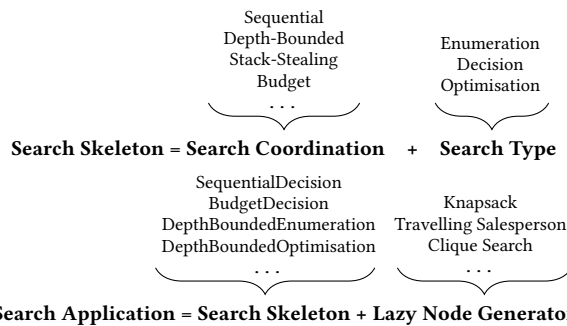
Sequential
Depth-Bounded
Stack-Stealing
Budget
...

Enumeration
Decision
Optimisation

**Search Skeleton = Search Coordination + Search Type**

SequentialDecision
BudgetDecision
DepthBoundedEnumeration
DepthBoundedOptimisation
...

Knapsack
Travelling Salesperson
Clique Search
...

**Search Application = Search Skeleton + Lazy Node Generato**